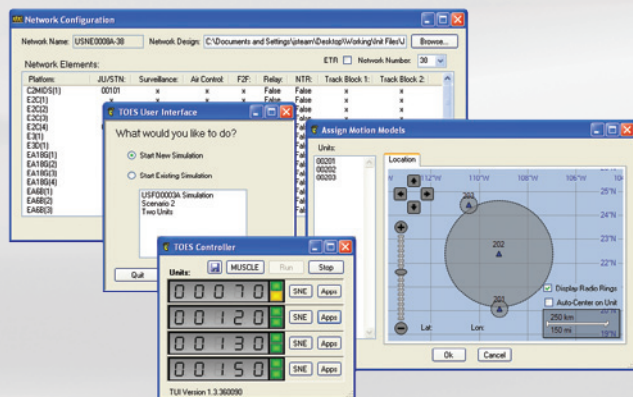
Network Configuration

Network Name: USNE0008A-38 Network Design: C:\Documents and Settings\jsteam\Desktop\Working\Unit Files\ Browse...

Network Elements: ETR Network Number: 30

| Platform: | JU/STN: | Surveillance: | Air Control: | F2F: | Relay: | NTR: | Track Block 1: | Track Block 2: |
|---|---|---|---|---|---|---|---|---|
| C2MIDS(1) | 00101 | x | x | x | False | False | x | x |
| E2C(1) | | | | | | False | x | x |
| E2C(2) | | | | | | | | |
| E2C(3) | | | | | | | | |
| E2C(4) | | | | | | | | |
| E3(1) | | | | | | | | |
| E3D(1) | | | | | | | | |
| EA18G(1) | | | | | | | | |
| EA18G(2) | | | | | | | | |
| EA18G(3) | | | | | | | | |
| EA18G(4) | | | | | | | | |
| EA6B(1) | | | | | | | | |
| EA6B(2) | | | | | | | | |
| EA6B(3) | | | | | | | | |

TOES User Interface

What would you like to do?

Start New Simulation

Start Existing Simulation

USF00003A Simulation
Scenario 2
Two Units

Quit

Assign Motion Models

Units:
00201
00202
00203

Location

112°W 110°W 108°W 106°W
25°N
24°N
23°N
22°N
19°N

203
202
201

Display Radio Rings
Auto-Center on Unit

250 km
150 mi

Lat: Lon:

Ok Cancel

TOES Controller

Units: MUSCLE Run Stop

00070 SNE Apps
00120 SNE Apps
00130 SNE Apps
00150 SNE Apps

TUI Version 1.3.360090